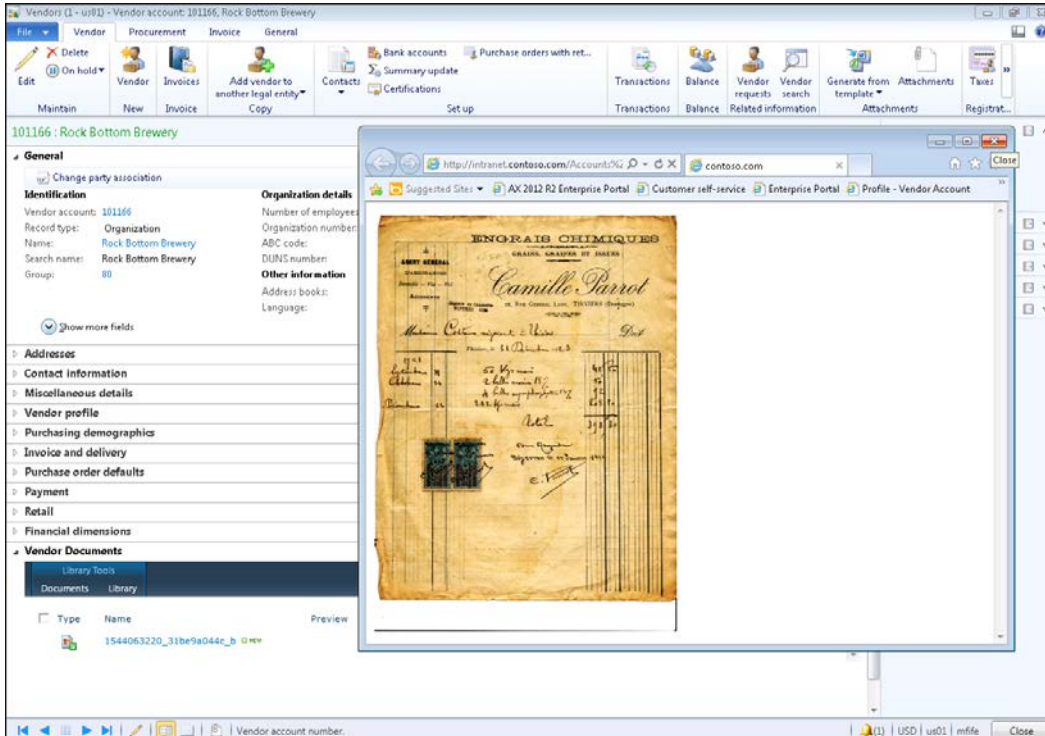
Vendors (1 - us01) - Vendor account: 101166, Rock Bottom Brewery

File ▾ Vendor Procurement Invoice General

Edit Delete On hold▾ Vendor Invoices Add vendor to another legal entity▾ Contacts Bank accounts Summary update Certifications Purchase orders with ret... Transactions Balance Vendor requests Vendor search Generate from template▾ Attachments Taxes

Maintain New Invoice Copy Set up Transactions Balance Related information Attachments Registrat...

101166 : Rock Bottom Brewery

General

Change party association

Identification

Vendor account: 101166
Record type: Organization
Name: Rock Bottom Brewery
Search name: Rock Bottom Brewery
Group: 80

Organization details

Number of employees
Organization number
ABC code:
DUNS number:

Other information

Address books:
Language:

Show more fields

Addresses
Contact information
Miscellaneous details
Vendor profile
Purchasing demographics
Invoice and delivery
Purchase order defaults
Payment
Retail
Financial dimensions
Vendor Documents

Library Tools
Documents Library

Type Name Preview

1544063220_31be9a044c_b NEW

http://intranet.contoso.com/Accounts%2 contoso.com Close

Suggested Sites ▾ AX 2012 R2 Enterprise Portal Customer self-service Enterprise Portal Profile - Vendor Account

ENGRAIS CHIMIQUES
GRAINS, GRAISSES ET ISSUES
Camille Parrot
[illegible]

Vendor account number. (1) USD us01 mfife Close